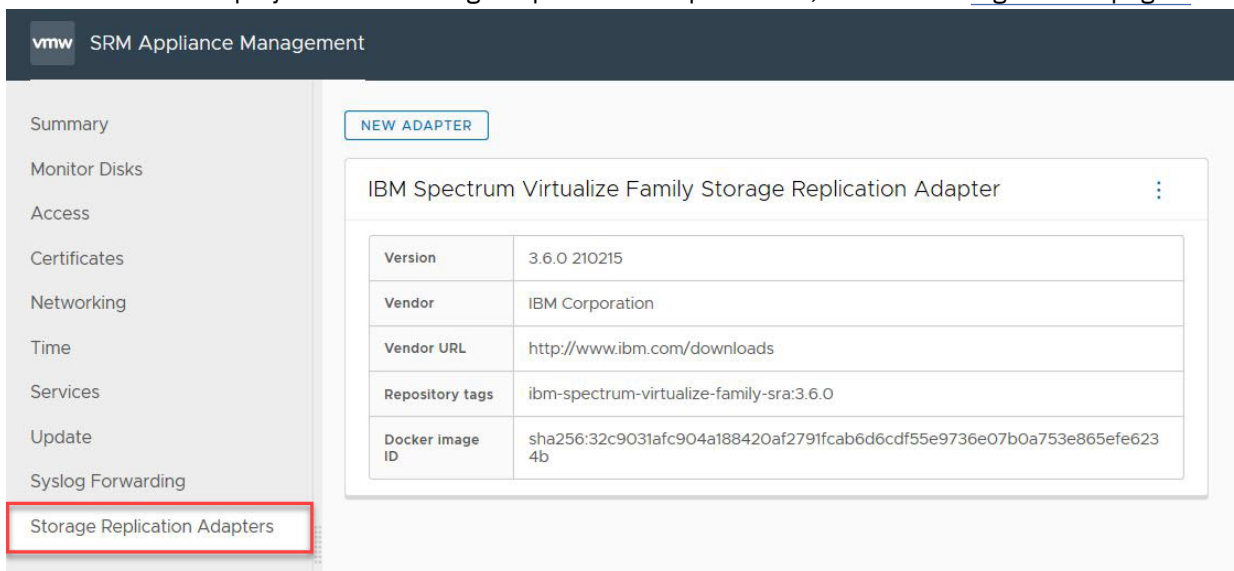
vmw SRM Appliance Management

Summary
Monitor Disks
Access
Certificates
Networking
Time
Services
Update
Syslog Forwarding
Storage Replication Adapters

NEW ADAPTER

IBM Spectrum Virtualize Family Storage Replication Adapter

| | |
|---|---|
| Version | 3.6.0 210215 |
| Vendor | IBM Corporation |
| Vendor URL | http://www.ibm.com/downloads |
| Repository tags | ibm-spectrum-virtualize-family-sra:3.6.0 |
| Docker image ID | sha256:32c9031afc904a188420af2791fcab6d6cdf55e9736e07b0a753e865efe6234b |